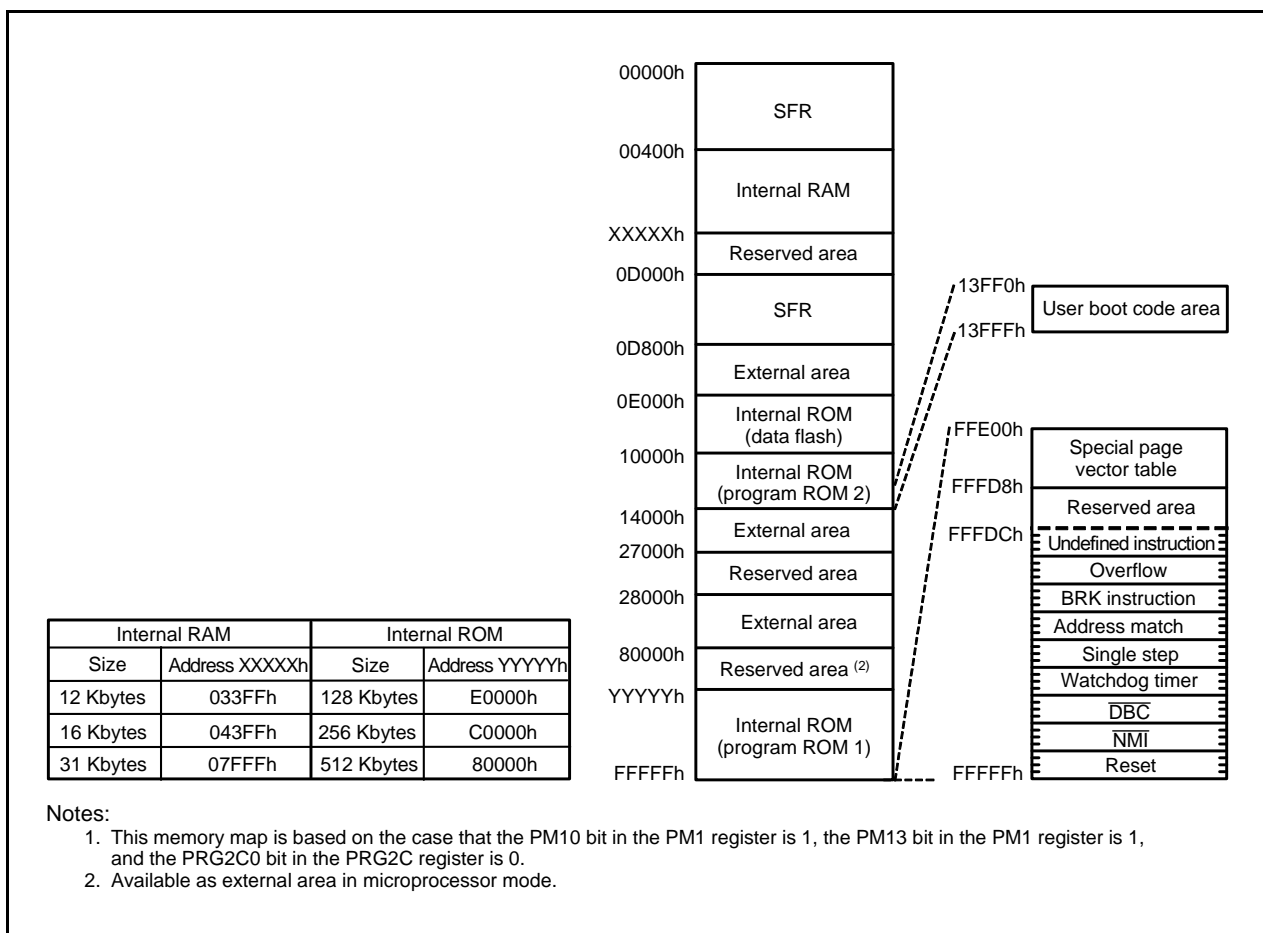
00000h
SFR
00400h
Internal RAM
XXXXXh
Reserved area
0D000h
SFR
0D800h
External area
0E000h
Internal ROM (data flash)
10000h
Internal ROM (program ROM 2)
14000h
External area
27000h
Reserved area
28000h
External area
80000h
Reserved area $^{(2)}$
YYYYYh
Internal ROM (program ROM 1)
FFFFFh

13FF0h
13FFFh
User boot code area

FFE00h
Special page vector table
FFFD8h
Reserved area
FFFDCh
Undefined instruction
Overflow
BRK instruction
Address match
Single step
Watchdog timer
$\overline{DBC}$
$\overline{NMI}$
Reset
FFFFFh

| Internal RAM | | Internal ROM | |
|---|---|---|---|
| Size | Address XXXXXh | Size | Address YYYYYh |
| 12 Kbytes | 033FFh | 128 Kbytes | E0000h |
| 16 Kbytes | 043FFh | 256 Kbytes | C0000h |
| 31 Kbytes | 07FFFh | 512 Kbytes | 80000h |

Notes:
1. This memory map is based on the case that the PM10 bit in the PM1 register is 1, the PM13 bit in the PM1 register is 1, and the PRG2C0 bit in the PRG2C register is 0.
2. Available as external area in microprocessor mode.